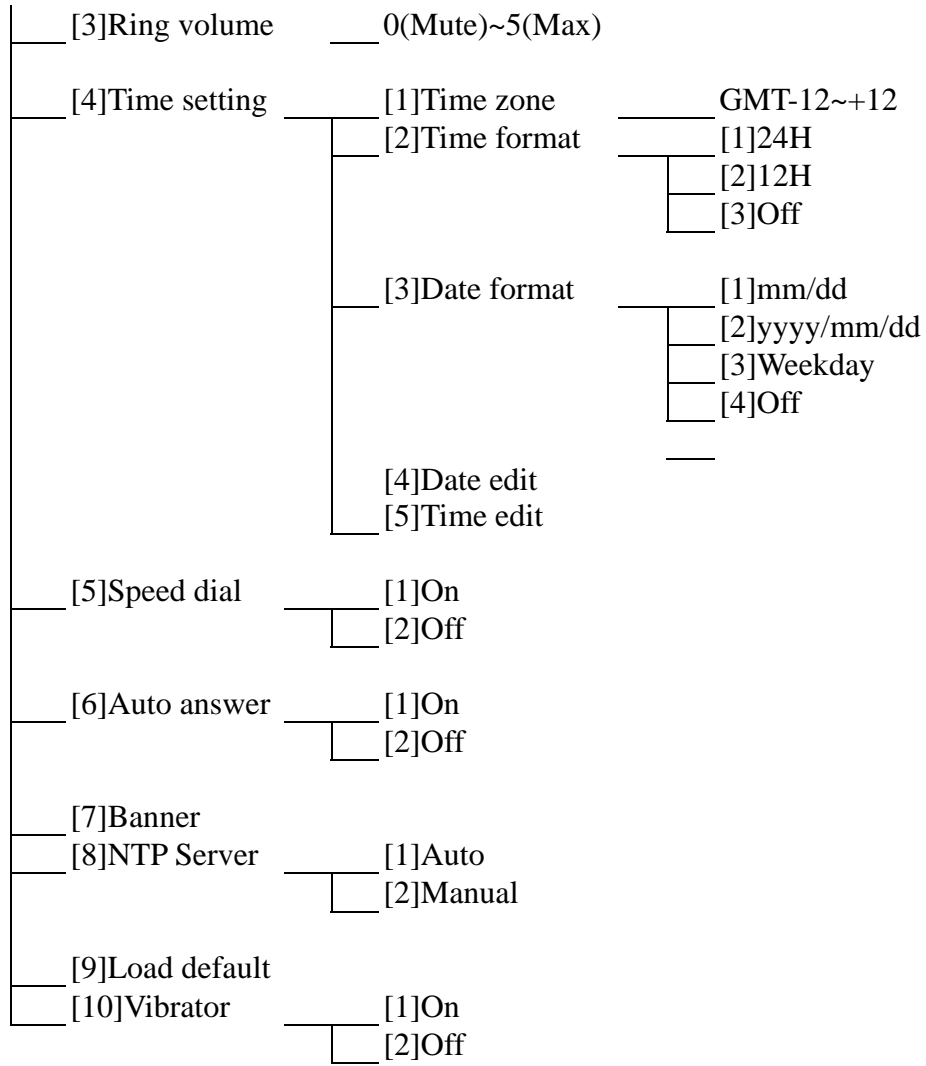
[3]Ring volume
0(Mute)~5(Max)

[4]Time setting
[1]Time zone
GMT-12~+12
[2]Time format
[1]24H
[2]12H
[3]Off

[3]Date format
[1]mm/dd
[2]yyyy/mm/dd
[3]Weekday
[4]Off

[4]Date edit
[5]Time edit

[5]Speed dial
[1]On
[2]Off

[6]Auto answer
[1]On
[2]Off

[7]Banner
[8]NTP Server
[1]Auto
[2]Manual

[9]Load default
[10]Vibrator
[1]On
[2]Off